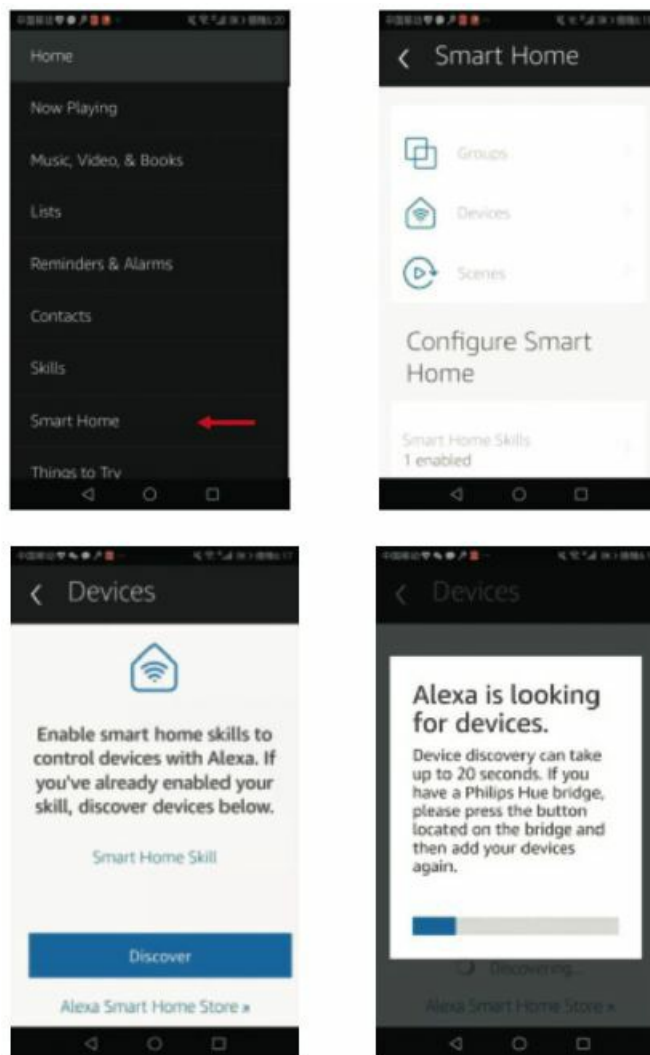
Home

Now Playing

Music, Video, & Books

Lists

Reminders & Alarms

Contacts

Skills

Smart Home

Things to Try

Smart Home

Groups

Devices

Scenes

Configure Smart Home

Smart Home Skills
1 enabled

Devices

Enable smart home skills to control devices with Alexa. If you've already enabled your skill, discover devices below.

Smart Home Skill

Discover

Alexa Smart Home Store »

Devices

Alexa is looking for devices.

Device discovery can take up to 20 seconds. If you have a Philips Hue bridge, please press the button located on the bridge and then add your devices again.

Discovering...

Alexa Smart Home Store »